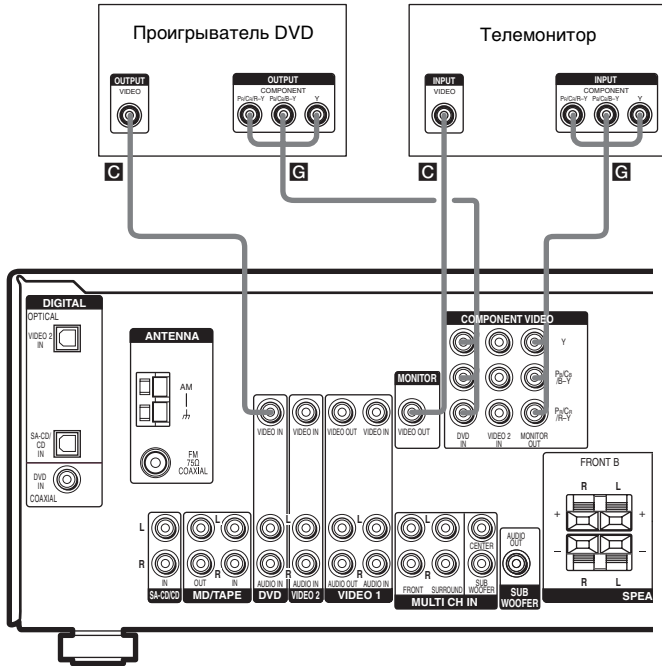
Проигрыватель DVD

OUTPUT
VIDEO

OUTPUT
COMPONENT
$P_R/C_R/R-Y$ $P_B/C_B/B-Y$ Y

C G

Телемонитор

INPUT
VIDEO

INPUT
COMPONENT
$P_R/C_R/R-Y$ $P_B/C_B/B-Y$ Y

C G

DIGITAL
OPTICAL
VIDEO 2 IN

SA-CD/ CD IN

DVD IN
COAXIAL

ANTENNA
AM
FM 75Ω COAXIAL

VIDEO IN
VIDEO IN
VIDEO OUT VIDEO IN

MONITOR
VIDEO OUT

COMPONENT VIDEO
Y
$P_B/C_B/B-Y$
$P_R/C_R/R-Y$
DVD IN
VIDEO 2 IN
MONITOR OUT

FRONT B
R L
+ +
– –
R L

L
R
IN
SA-CD/CD

L
R
OUT IN
MD/TAPE

L
R
AUDIO IN
DVD

AUDIO IN
VIDEO 2

L
R
AUDIO OUT AUDIO IN
VIDEO 1

L
R
FRONT SURROUND
CENTER
SUB WOOFER
MULTI CH IN

AUDIO OUT
SUB WOOFER

SPEA